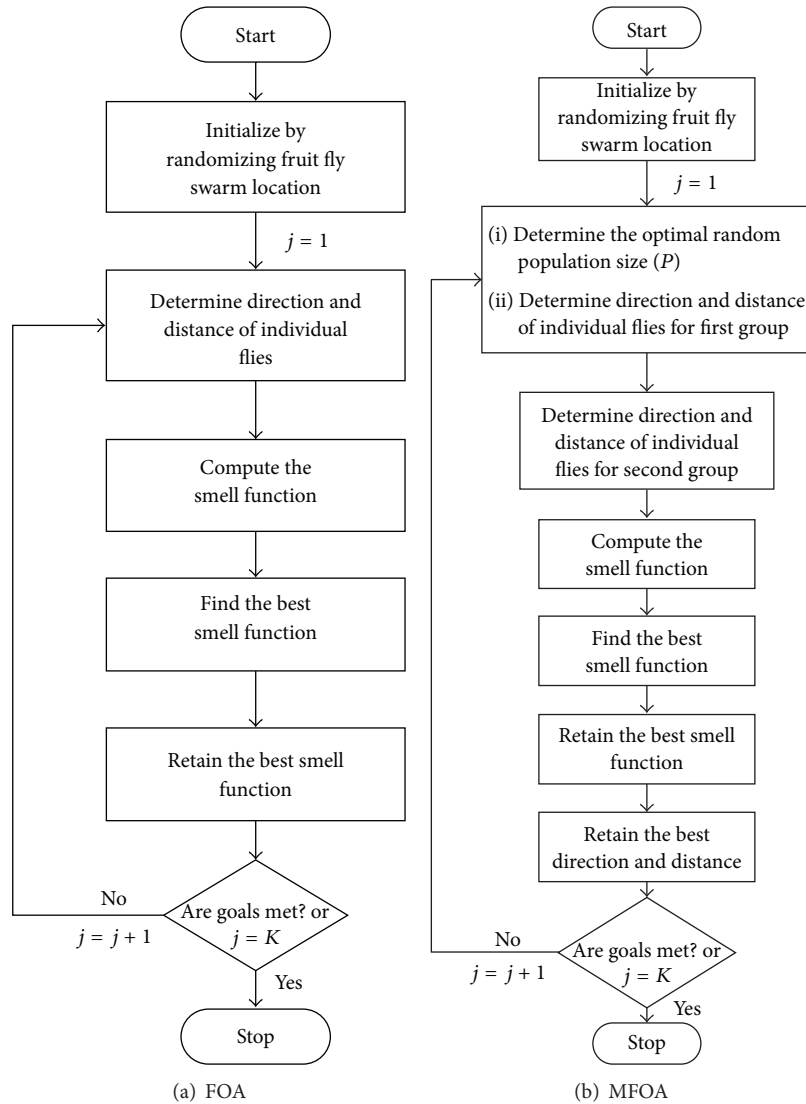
Start

Initialize by randomizing fruit fly swarm location

$j = 1$

Determine direction and distance of individual flies

Compute the smell function

Find the best smell function

Retain the best smell function

No

$j = j + 1$

Are goals met? or $j = K$

Yes

Stop

(a) FOA

Start

Initialize by randomizing fruit fly swarm location

$j = 1$

(i) Determine the optimal random population size ($P$)

(ii) Determine direction and distance of individual flies for first group

Determine direction and distance of individual flies for second group

Compute the smell function

Find the best smell function

Retain the best smell function

Retain the best direction and distance

No

$j = j + 1$

Are goals met? or $j = K$

Yes

Stop

(b) MFOA